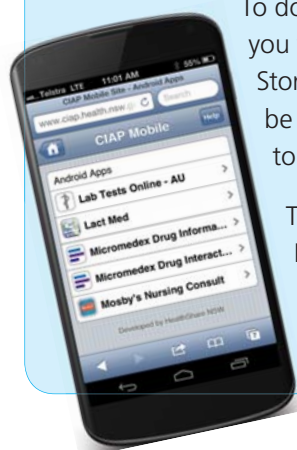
To do
you
Stor
be
to

T
I

Telstra LTE 11:01 AM 55%
CIAP Mobile Site - Android Apps
www.ciap.health.nsw
Search
CIAP Mobile
Help
Android Apps
Lab Tests Online - AU
Lact Med
Micromedex Drug Informa...
Micromedex Drug Interact...
Mosby's Nursing Consult
Developed by HealthShare NSW